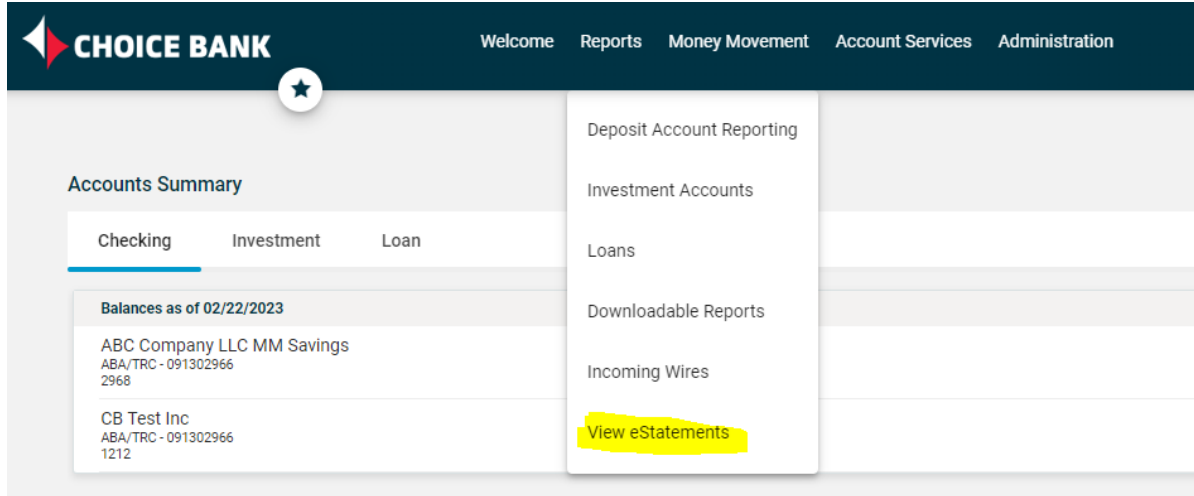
CHOICE BANK

Welcome Reports Money Movement Account Services Administration

Deposit Account Reporting

Investment Accounts

Loans

Downloadable Reports

Incoming Wires

View eStatements

Accounts Summary

Checking Investment Loan

Balances as of 02/22/2023

ABC Company LLC MM Savings
ABA/TRC - 091302966
2968

CB Test Inc
ABA/TRC - 091302966
1212